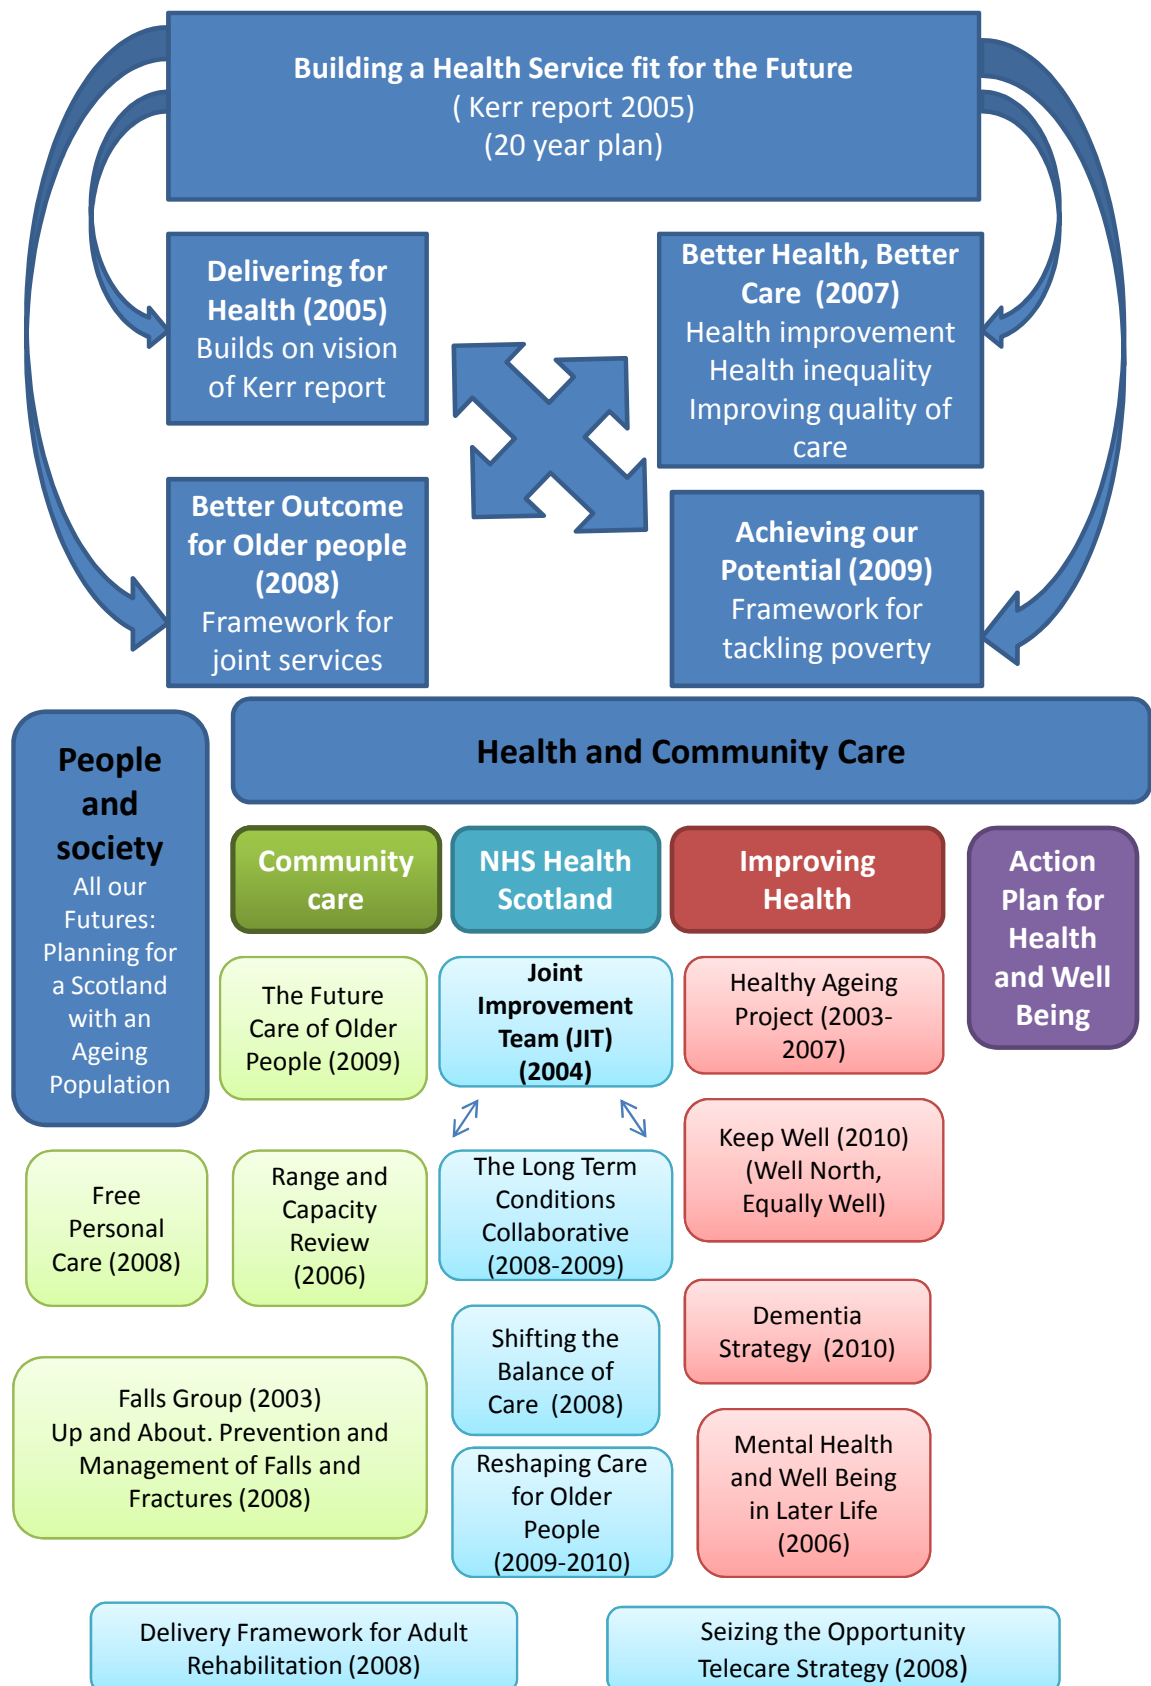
Building a Health Service fit for the Future
( Kerr report 2005)
(20 year plan)

Delivering for Health (2005)
Builds on vision of Kerr report

Better Health, Better Care (2007)
Health improvement
Health inequality
Improving quality of care

Better Outcome for Older people (2008)
Framework for joint services

Achieving our Potential (2009)
Framework for tackling poverty

People and society
All our Futures: Planning for a Scotland with an Ageing Population

Health and Community Care

Community care

NHS Health Scotland

Improving Health

Action Plan for Health and Well Being

The Future Care of Older People (2009)

Joint Improvement Team (JIT) (2004)

Healthy Ageing Project (2003-2007)

Keep Well (2010) (Well North, Equally Well)

Free Personal Care (2008)

Range and Capacity Review (2006)

The Long Term Conditions Collaborative (2008-2009)

Dementia Strategy (2010)

Falls Group (2003)
Up and About. Prevention and Management of Falls and Fractures (2008)

Shifting the Balance of Care (2008)

Reshaping Care for Older People (2009-2010)

Mental Health and Well Being in Later Life (2006)

Delivery Framework for Adult Rehabilitation (2008)

Seizing the Opportunity
Telecare Strategy (2008)